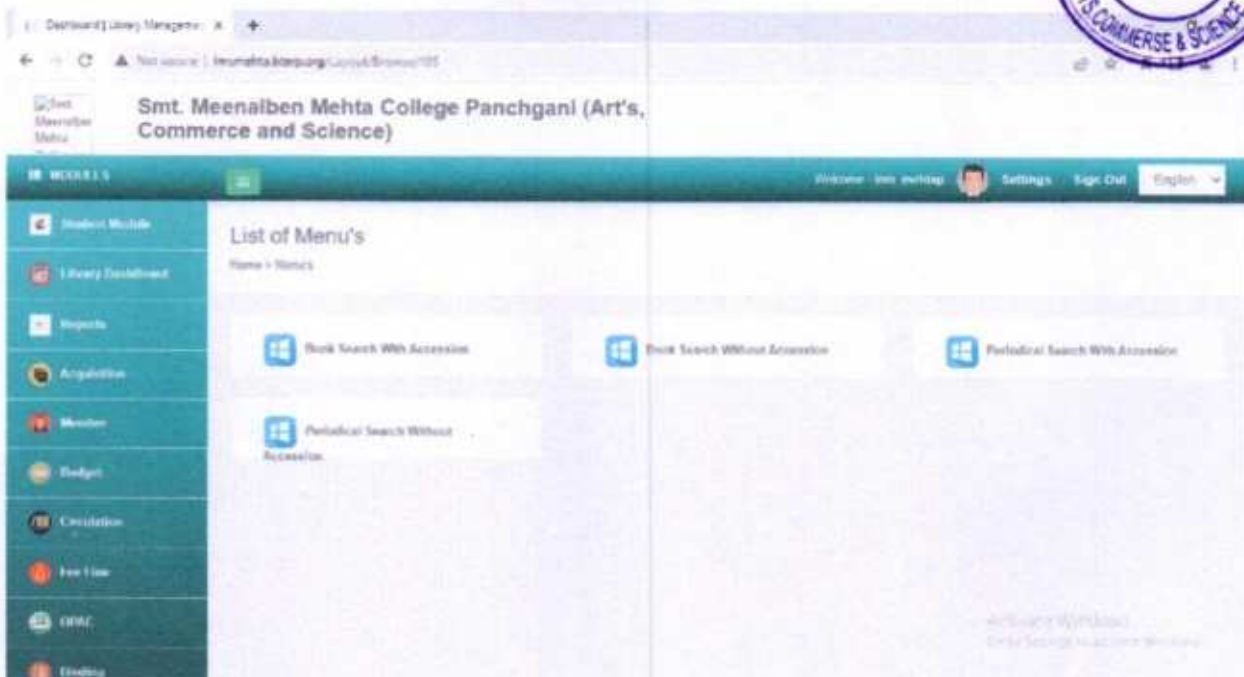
Dashboard | Library Manageme ×

Not secure | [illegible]

COMMERSE & SCIENCE

Smt. Meenalben Mehta

Smt. Meenalben Mehta College Panchgani (Art's, Commerce and Science)

MODULES

Welcome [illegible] Settings Sign Out English

Student Module

Library Dashboard

Reports

Acquisition

Member

Budget

Circulation

Fee Line

OPAC

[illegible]

List of Menu's

Home > Menus

Book Search With Accession

Book Search Without Accession

Periodical Search With Accession

Periodical Search Without Accession

Activate Windows
Go to Settings to activate Windows.